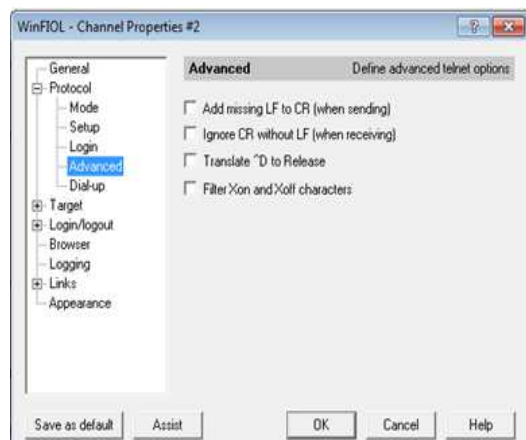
WinFIOL - Channel Properties #2

General
Protocol
Mode
Setup
Login
Advanced
Dial-up
Target
Login/logout
Browser
Logging
Links
Appearance

Advanced
Define advanced telnet options

Add missing LF to CR (when sending)
Ignore CR without LF (when receiving)
Translate ^D to Release
Filter Xon and Xoff characters

Save as default
Assist
OK
Cancel
Help